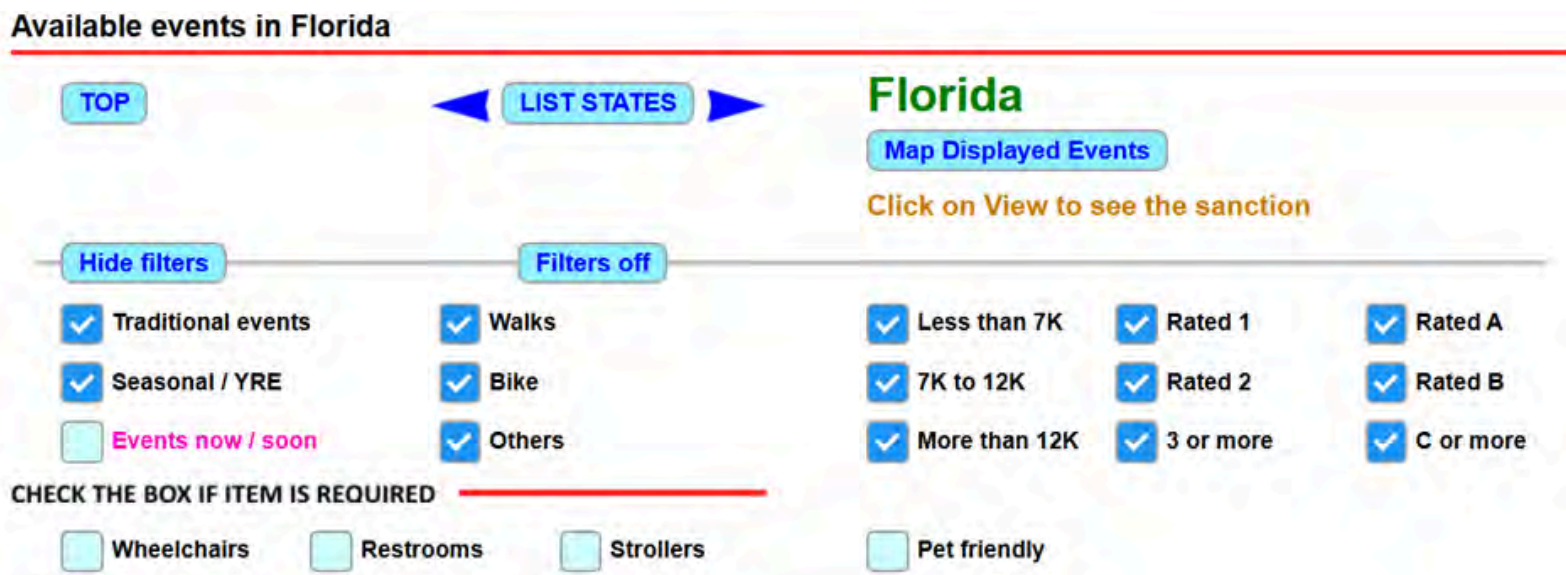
Available events in Florida

TOP

LIST STATES

Florida

Map Displayed Events

Click on View to see the sanction

Hide filters

Filters off

Traditional events
Seasonal / YRE
Events now / soon

Walks
Bike
Others

Less than 7K
7K to 12K
More than 12K

Rated 1
Rated 2
3 or more

Rated A
Rated B
C or more

CHECK THE BOX IF ITEM IS REQUIRED

Wheelchairs
Restrooms
Strollers
Pet friendly